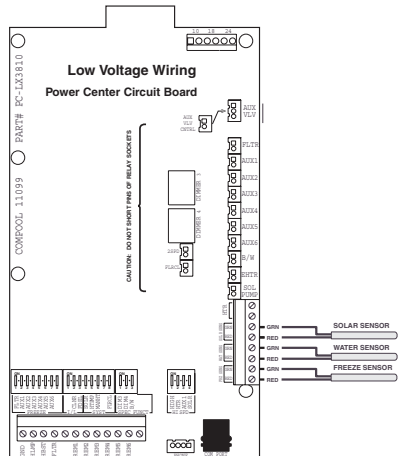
10 18 24

PART# PC-LX3810

Low Voltage Wiring

Power Center Circuit Board

AUX VLV

AUX VLV CNTRL

CAUTION: DO NOT SHORT PINS OF RELAY SOCKETS

DIMMER 3

DIMMER 4

FLTR

AUX1

AUX2

AUX3

AUX4

AUX5

AUX6

B/W

EHTR

SOL PUMP

COMPOOL 11099

GRN

RED

SOLAR SENSOR

GRN

RED

WATER SENSOR

GRN

RED

FREEZE SENSOR

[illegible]